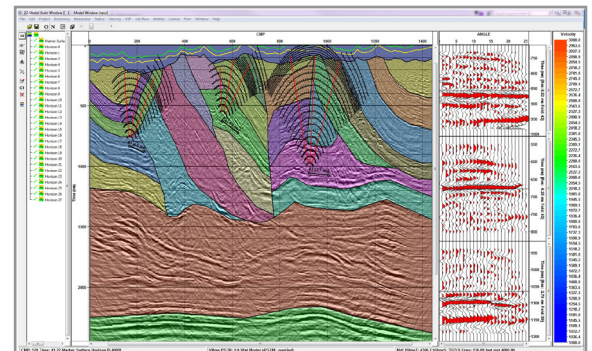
2D Model Suite Window 2 - Model Window (npu)

File Edit Project Model View Velocity Display Raytrace Profile Utilities Window Help

Master Surface
Horizon 1
Horizon 2
Horizon 3
Horizon 4
Horizon 5
Horizon 6
Horizon 7
Horizon 8
Horizon 9
Horizon 10
Horizon 11
Horizon 12
Horizon 13
Horizon 14
Horizon 15
Horizon 16
Horizon 17
Horizon 18
Horizon 19
Horizon 20
Horizon 21
Horizon 22
Horizon 23
Horizon 24
Horizon 25
Horizon 26
Horizon 27

CMP

0
200
400
600
800
1000
1200
1400

Time (ms)

500
1000
1500
2000

ANGLE

5
10
15
20
25

Velocity

3300.0
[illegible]

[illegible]